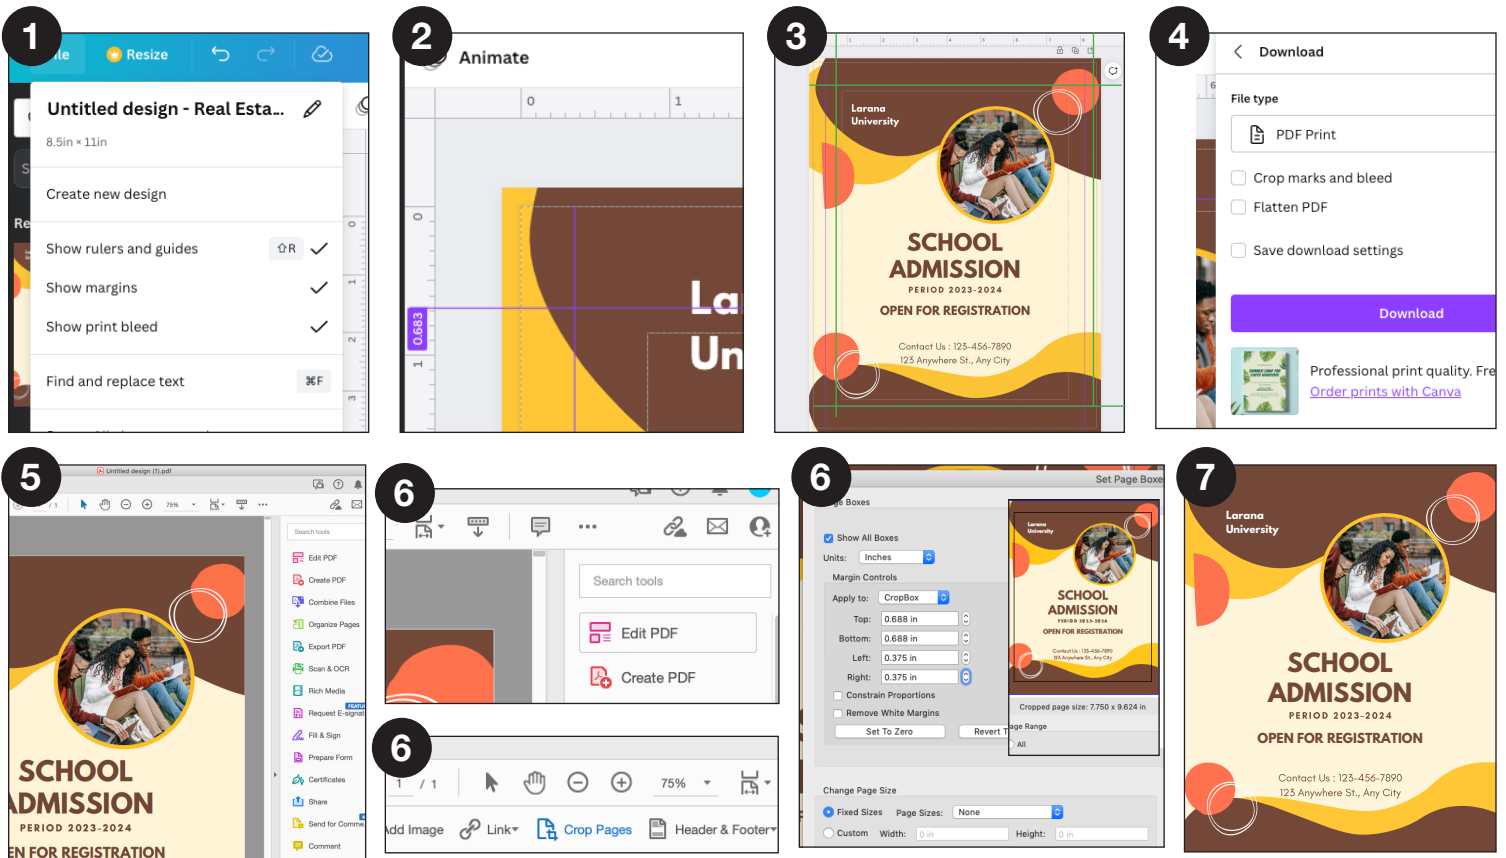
1

ile Resize

Untitled design - Real Esta...
8.5in × 11in

Create new design

Show rulers and guides ⇧R

Show margins

Show print bleed

Find and replace text ⌘F

2

Animate

0 1

0.683

La
Un

3

Larana University

SCHOOL ADMISSION
PERIOD 2023-2024
OPEN FOR REGISTRATION

Contact Us : 123-456-7890
123 Anywhere St., Any City

4

Download

File type

PDF Print

Crop marks and bleed

Flatten PDF

Save download settings

Download

Professional print quality. Fre
Order prints with Canva

5

Untitled design (1).pdf

75%

Search tools

Edit PDF
Create PDF
Combine Files
Organize Pages
Export PDF
Scan & OCR
Rich Media
Request E-signat
Fill & Sign
Prepare Form
Certificates
Share
Send for Comme
Comment

SCHOOL
DMISSION
PERIOD 2023-2024
EN FOR REGISTRATION

6

Search tools

Edit PDF

Create PDF

6

Set Page Boxes

ge Boxes

Show All Boxes

Units: Inches

Margin Controls

Apply to: CropBox

Top: 0.688 in

Bottom: 0.688 in

Left: 0.375 in

Right: 0.375 in

Constrain Proportions

Remove White Margins

Set To Zero

Revert T

Cropped page size: 7.750 x 9.624 in

ge Range

All

Change Page Size

Fixed Sizes Page Sizes: None

Custom Width: 0 in Height: 0 in

6

1 / 1

75%

dd Image Link Crop Pages Header & Footer

7

Larana University

SCHOOL ADMISSION
PERIOD 2023-2024
OPEN FOR REGISTRATION

Contact Us : 123-456-7890
123 Anywhere St., Any City